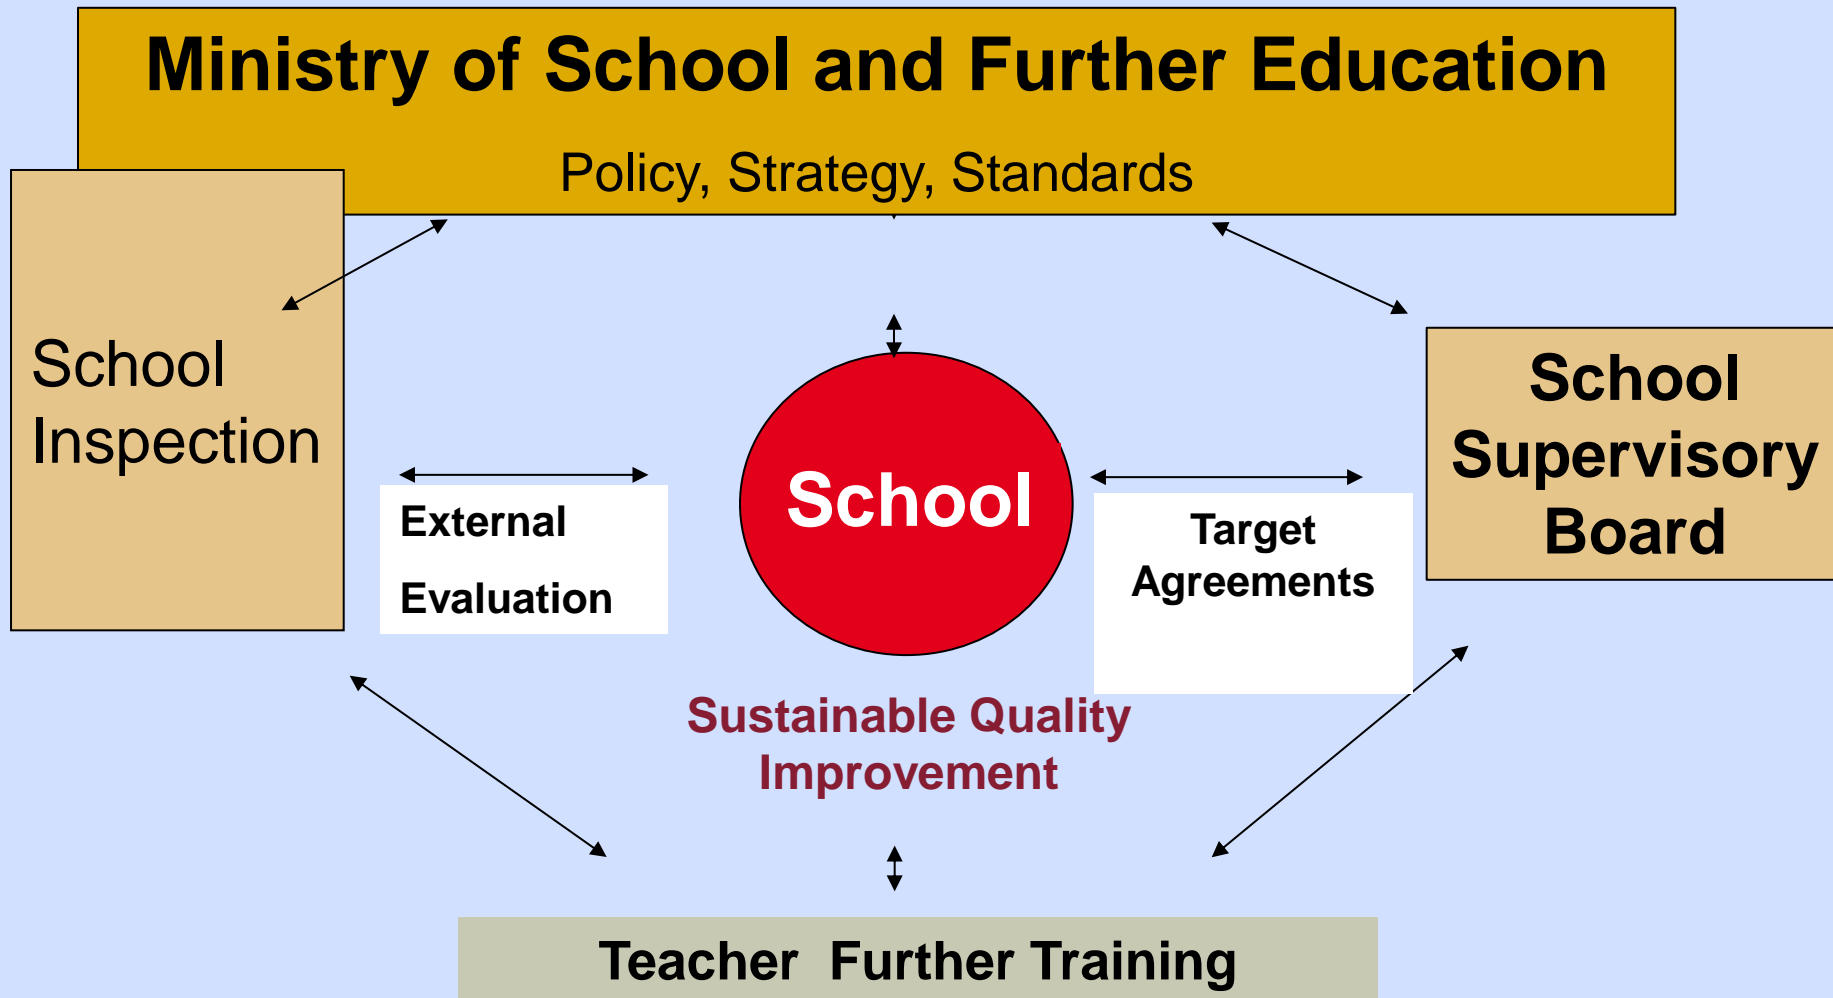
Ministry of School and Further Education

Policy, Strategy, Standards

School Inspection

School Supervisory Board

External Evaluation

School

Target Agreements

Sustainable Quality Improvement

Teacher Further Training